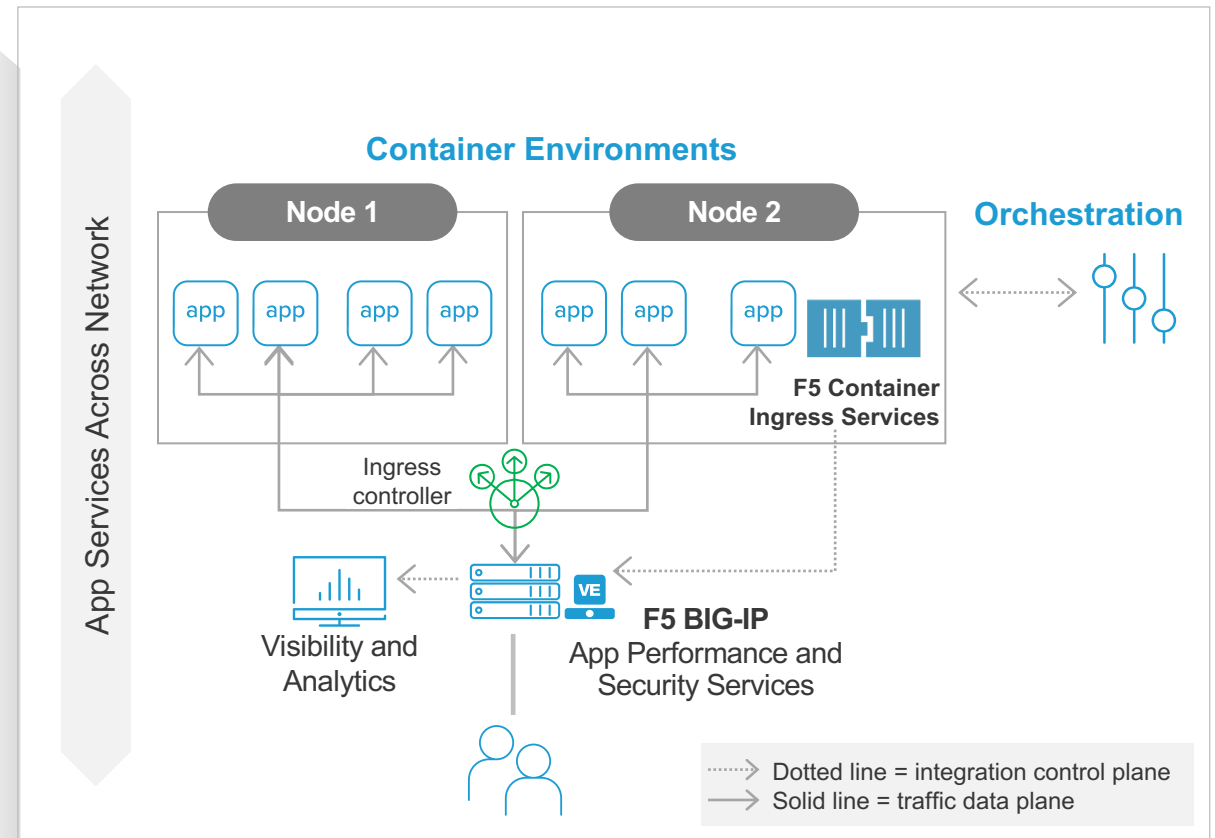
App Services Across Network

Container Environments

Node 1

Node 2

Orchestration

app app app app

app app app

F5 Container Ingress Services

Ingress controller

VE

F5 BIG-IP
App Performance and Security Services

Visibility and Analytics

Dotted line = integration control plane
Solid line = traffic data plane